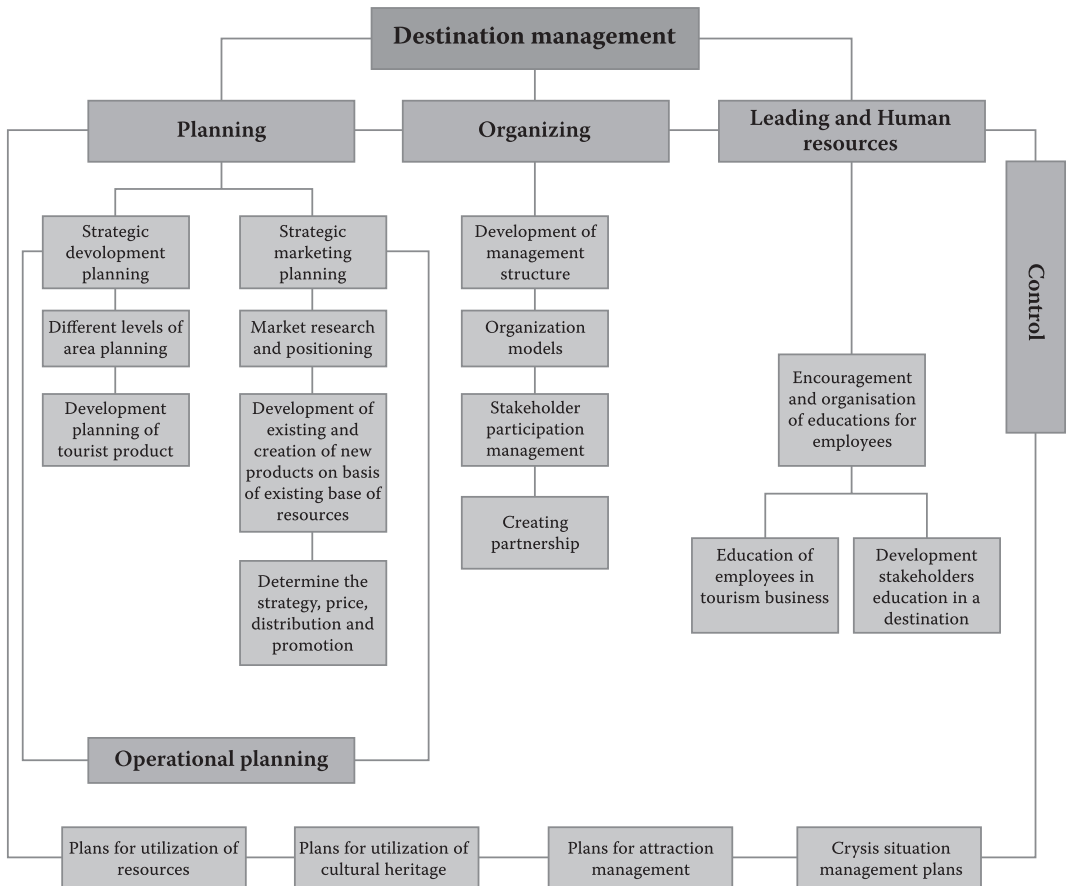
Destination management

Planning

Organizing

Leading and Human resources

Control

Strategic devolopment planning

Different levels of area planning

Development planning of tourist product

Strategic marketing planning

Market research and positioning

Development of existing and creation of new products on basis of existing base of resources

Determine the strategy, price, distribution and promotion

Development of management structure

Organization models

Stakeholder participation management

Creating partnership

Encouragement and organisation of educations for employees

Education of employees in tourism business

Development stakeholders education in a destination

Operational planning

Plans for utilization of resources

Plans for utilization of cultural heritage

Plans for attraction management

Crysis situation management plans